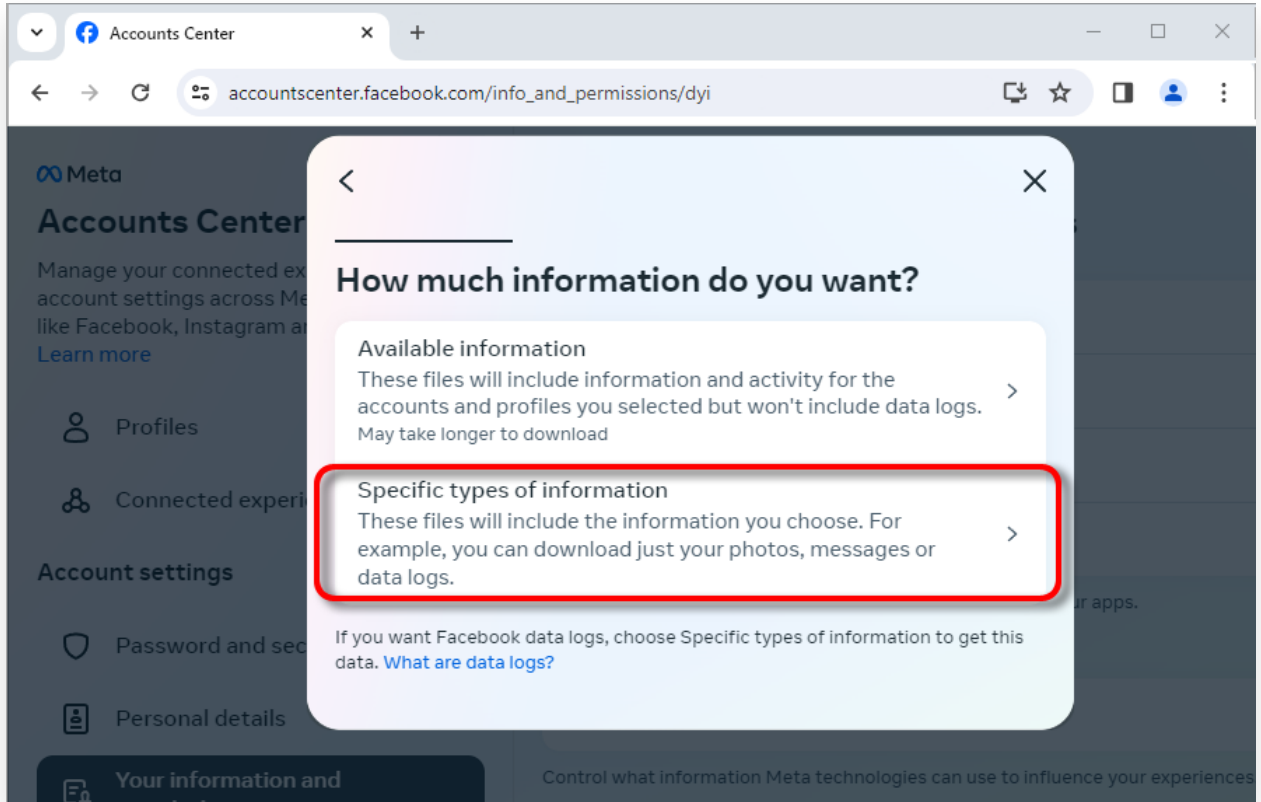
Accounts Center

accountscenter.facebook.com/info_and_permissions/dyi

Meta

Accounts Center

Manage your connected ex account settings across Me like Facebook, Instagram ar

Learn more

Profiles

Connected experi

Account settings

Password and sec

Personal details

Your information and

How much information do you want?

Available information
These files will include information and activity for the accounts and profiles you selected but won't include data logs.
May take longer to download

Specific types of information
These files will include the information you choose. For example, you can download just your photos, messages or data logs.

If you want Facebook data logs, choose Specific types of information to get this data. What are data logs?

ur apps.

Control what information Meta technologies can use to influence your experiences